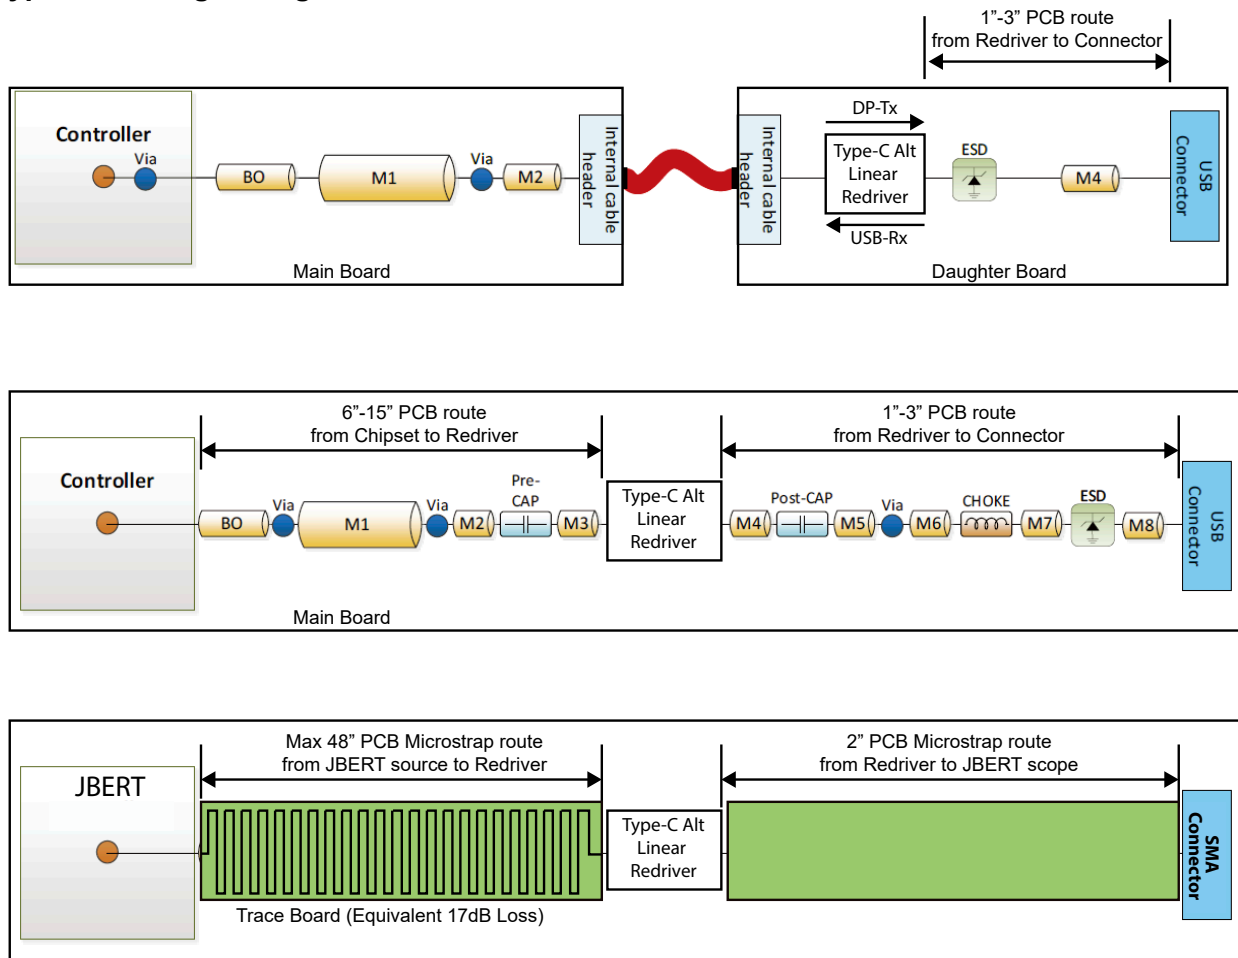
1”-3” PCB route
from Redriver to Connector

Controller
Via
BO
M1
Via
M2
Internal cable header
Internal cable header
DP-Tx
Type-C Alt Linear Redriver
USB-Rx
ESD
M4
USB Connector
Main Board
Daughter Board

6”-15” PCB route
from Chipset to Redriver
1”-3” PCB route
from Redriver to Connector
Controller
BO
Via
M1
Via
M2
Pre-CAP
M3
Type-C Alt Linear Redriver
Post-CAP
M4
M5
Via
M6
CHOKE
M7
ESD
M8
USB Connector
Main Board

JBERT
Max 48” PCB Microstrap route
from JBERT source to Redriver
Type-C Alt Linear Redriver
2” PCB Microstrap route
from Redriver to JBERT scope
SMA Connector
Trace Board (Equivalent 17dB Loss)